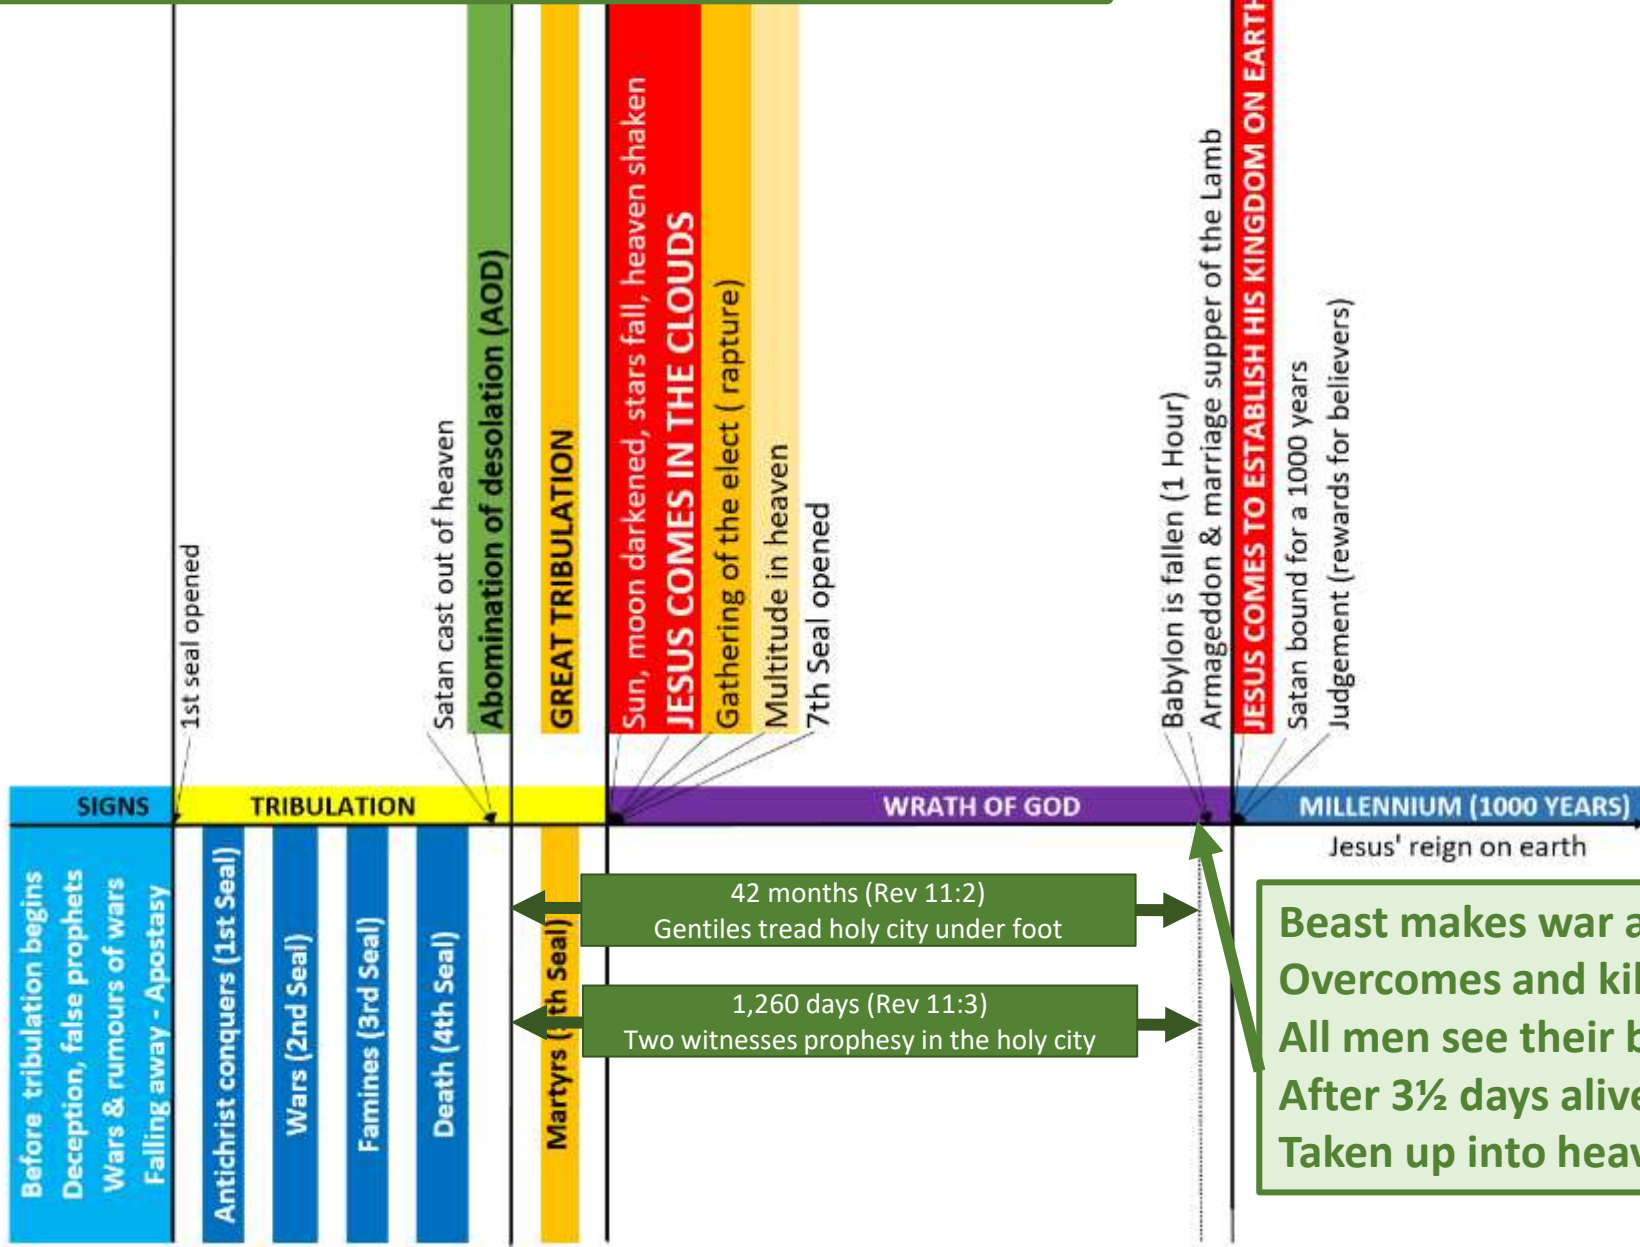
1st seal opened

Satan cast out of heaven

Abomination of desolation (AOD)

GREAT TRIBULATION

Sun, moon darkened, stars fall, heaven shaken

JESUS COMES IN THE CLOUDS

Gathering of the elect ( rapture)

Multitude in heaven

7th Seal opened

Babylon is fallen (1 Hour)

Armageddon & marriage supper of the Lamb

JESUS COMES TO ESTABLISH HIS KINGDOM ON EARTH

Satan bound for a 1000 years

Judgement (rewards for believers)

SIGNS

TRIBULATION

WRATH OF GOD

MILLENNIUM (1000 YEARS)

Jesus' reign on earth

Before tribulation begins
Deception, false prophets
Wars & rumours of wars
Falling away - Apostasy

Antichrist conquers (1st Seal)

Wars (2nd Seal)

Famines (3rd Seal)

Death (4th Seal)

Martyrs ([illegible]th Seal)

42 months (Rev 11:2)
Gentiles tread holy city under foot

1,260 days (Rev 11:3)
Two witnesses prophesy in the holy city

Beast makes war a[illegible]
Overcomes and ki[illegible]
All men see their b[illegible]
After 3½ days aliv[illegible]
Taken up into hea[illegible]